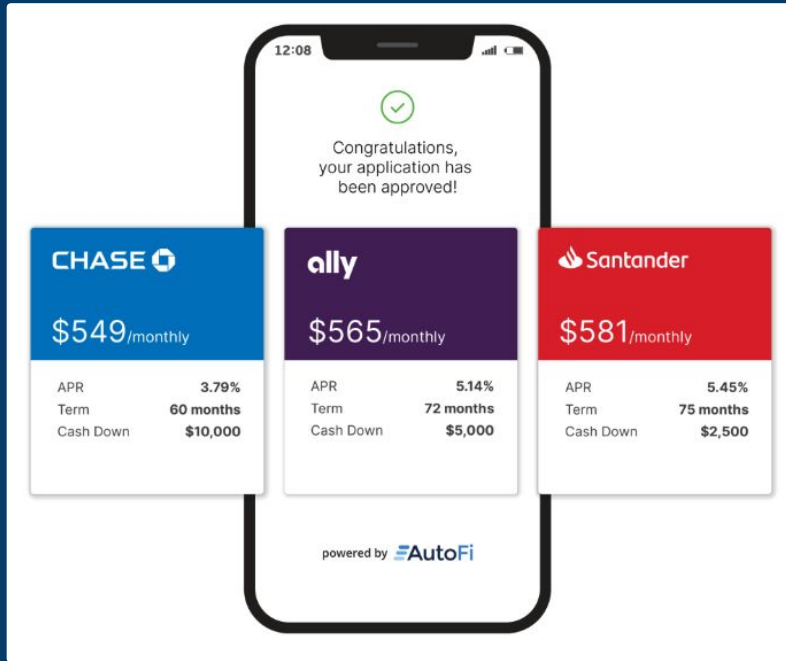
12:08

Congratulations, your application has been approved!

CHASE

$549/monthly

| APR | 3.79% |
|---|---|
| Term | 60 months |
| Cash Down | $10,000 |

ally

$565/monthly

| APR | 5.14% |
|---|---|
| Term | 72 months |
| Cash Down | $5,000 |

Santander

$581/monthly

| APR | 5.45% |
|---|---|
| Term | 75 months |
| Cash Down | $2,500 |

powered by AutoFi